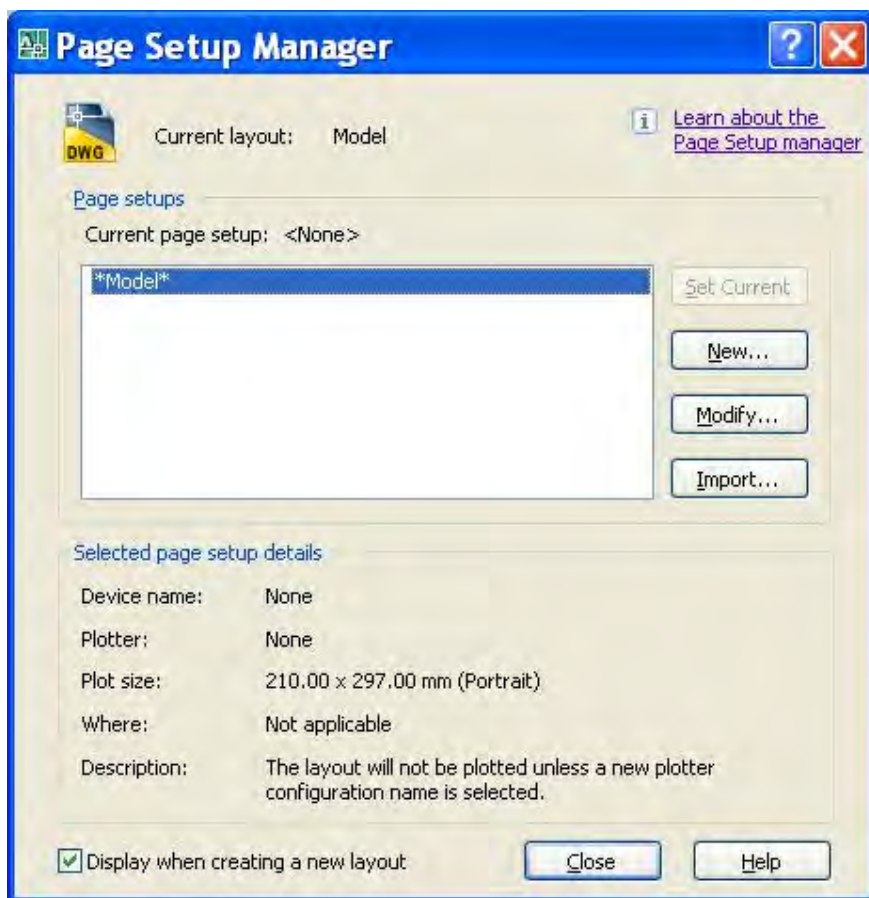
Page Setup Manager

DWG

Current layout: Model

Learn about the Page Setup manager

Page setups

Current page setup: <None>

*Model*

Set Current

New...

Modify...

Import...

Selected page setup details

Device name: None

Plotter: None

Plot size: 210.00 x 297.00 mm (Portrait)

Where: Not applicable

Description: The layout will not be plotted unless a new plotter configuration name is selected.

Display when creating a new layout

Close

Help